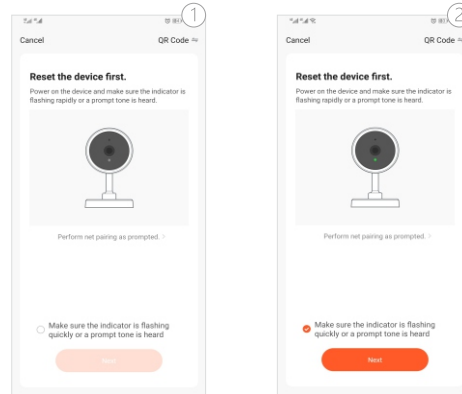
①

Cancel

QR Code

Reset the device first.

Power on the device and make sure the indicator is flashing rapidly or a prompt tone is heard.

Perform net pairing as prompted. >

Make sure the indicator is flashing quickly or a prompt tone is heard

Next

②

Cancel

QR Code

Reset the device first.

Power on the device and make sure the indicator is flashing rapidly or a prompt tone is heard.

Perform net pairing as prompted. >

Make sure the indicator is flashing quickly or a prompt tone is heard

Next